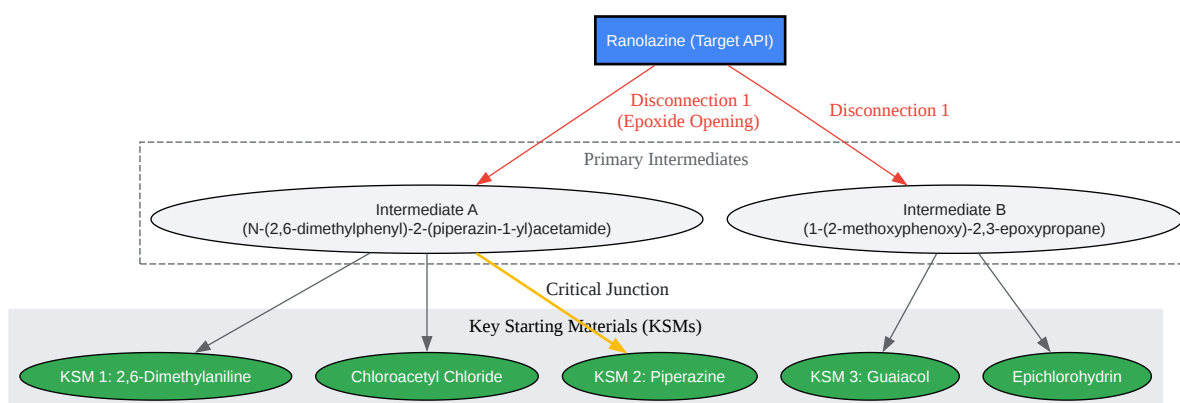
Ranolazine (Target API)

Disconnection 1
(Epoxide Opening)

Disconnection 1

Primary Intermediates

Intermediate A
(N-(2,6-dimethylphenyl)-2-(piperazin-1-yl)acetamide)

Intermediate B
(1-(2-methoxyphenoxy)-2,3-epoxypropane)

Critical Junction

Key Starting Materials (KSMs)

KSM 1: 2,6-Dimethylaniline

Chloroacetyl Chloride

KSM 2: Piperazine

KSM 3: Guaiacol

Epichlorohydrin